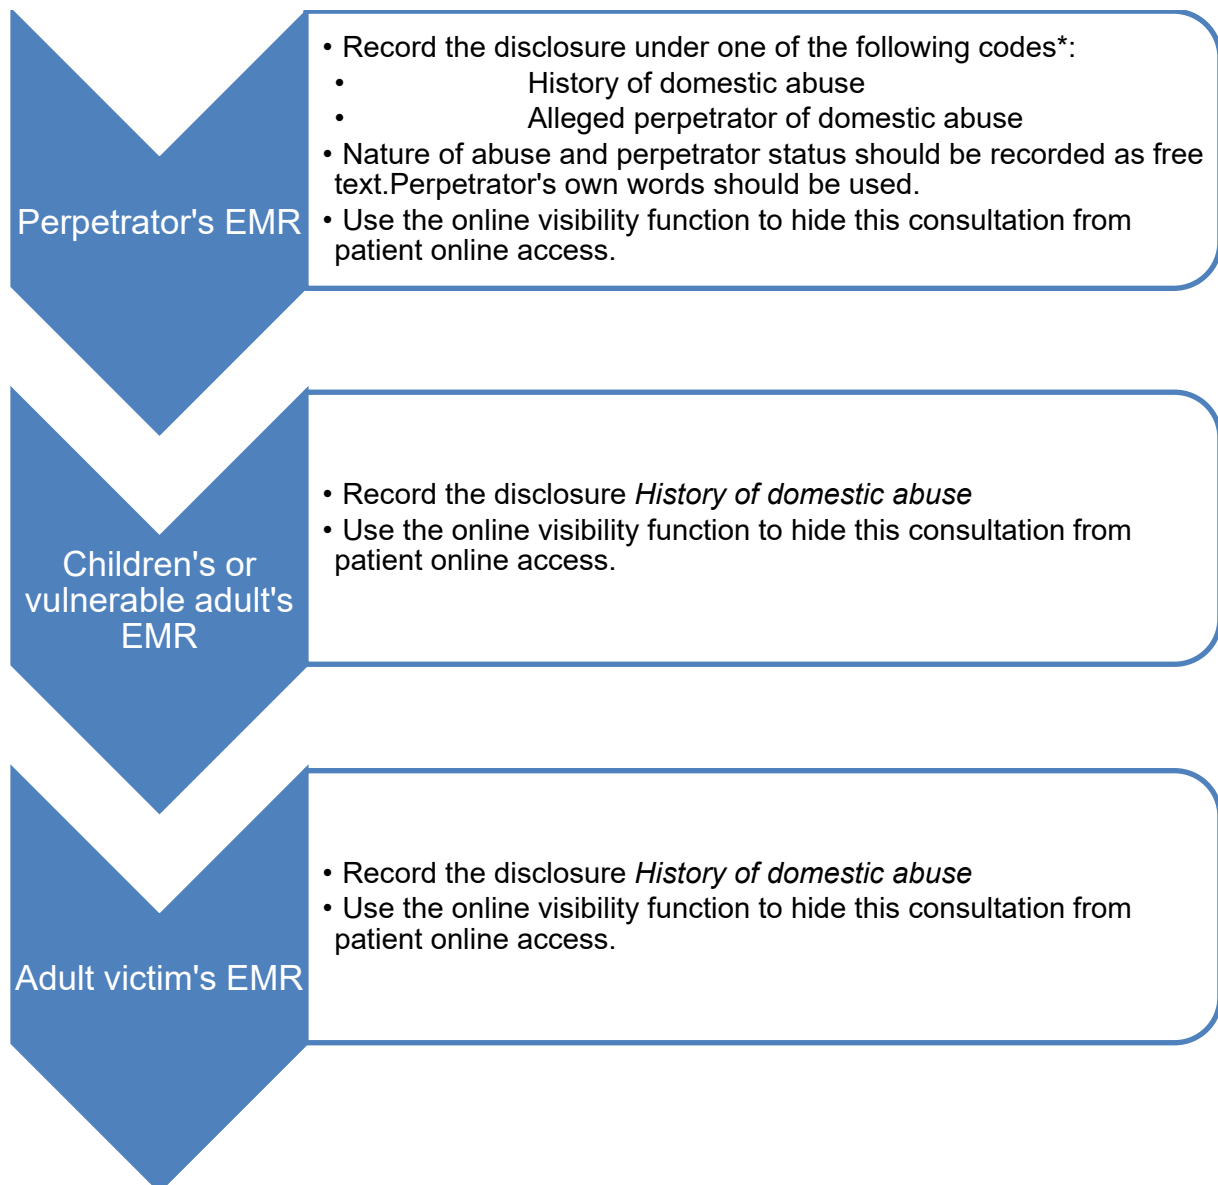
Perpetrator's EMR

• Record the disclosure under one of the following codes*:
• History of domestic abuse
• Alleged perpetrator of domestic abuse
• Nature of abuse and perpetrator status should be recorded as free text.Perpetrator's own words should be used.
• Use the online visibility function to hide this consultation from patient online access.

Children's or vulnerable adult's EMR

• Record the disclosure *History of domestic abuse*
• Use the online visibility function to hide this consultation from patient online access.

Adult victim's EMR

• Record the disclosure *History of domestic abuse*
• Use the online visibility function to hide this consultation from patient online access.